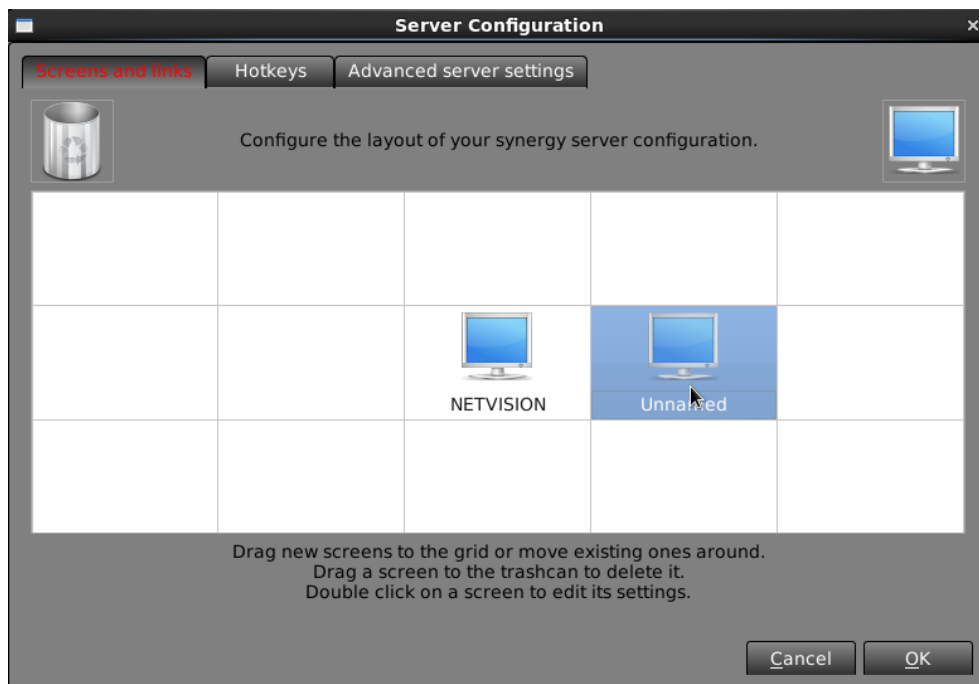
Server Configuration

Screens and links | Hotkeys | Advanced server settings

Configure the layout of your synergy server configuration.

NETVISION

Unnamed

Drag new screens to the grid or move existing ones around.
Drag a screen to the trashcan to delete it.
Double click on a screen to edit its settings.

Cancel | OK